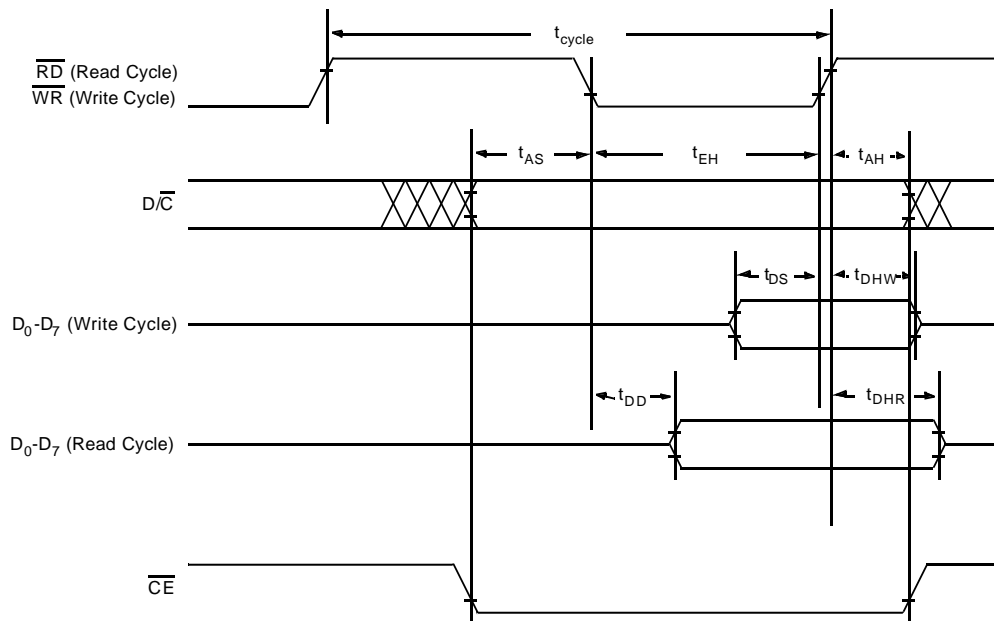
$t_{cycle}$

$\overline{RD}$ (Read Cycle)
$\overline{WR}$ (Write Cycle)

$t_{AS}$ $t_{EH}$ $t_{AH}$

D/$\overline{C}$

$t_{DS}$ $t_{DHW}$

$D_0$-$D_7$ (Write Cycle)

$t_{DD}$ $t_{DHR}$

$D_0$-$D_7$ (Read Cycle)

$\overline{CE}$